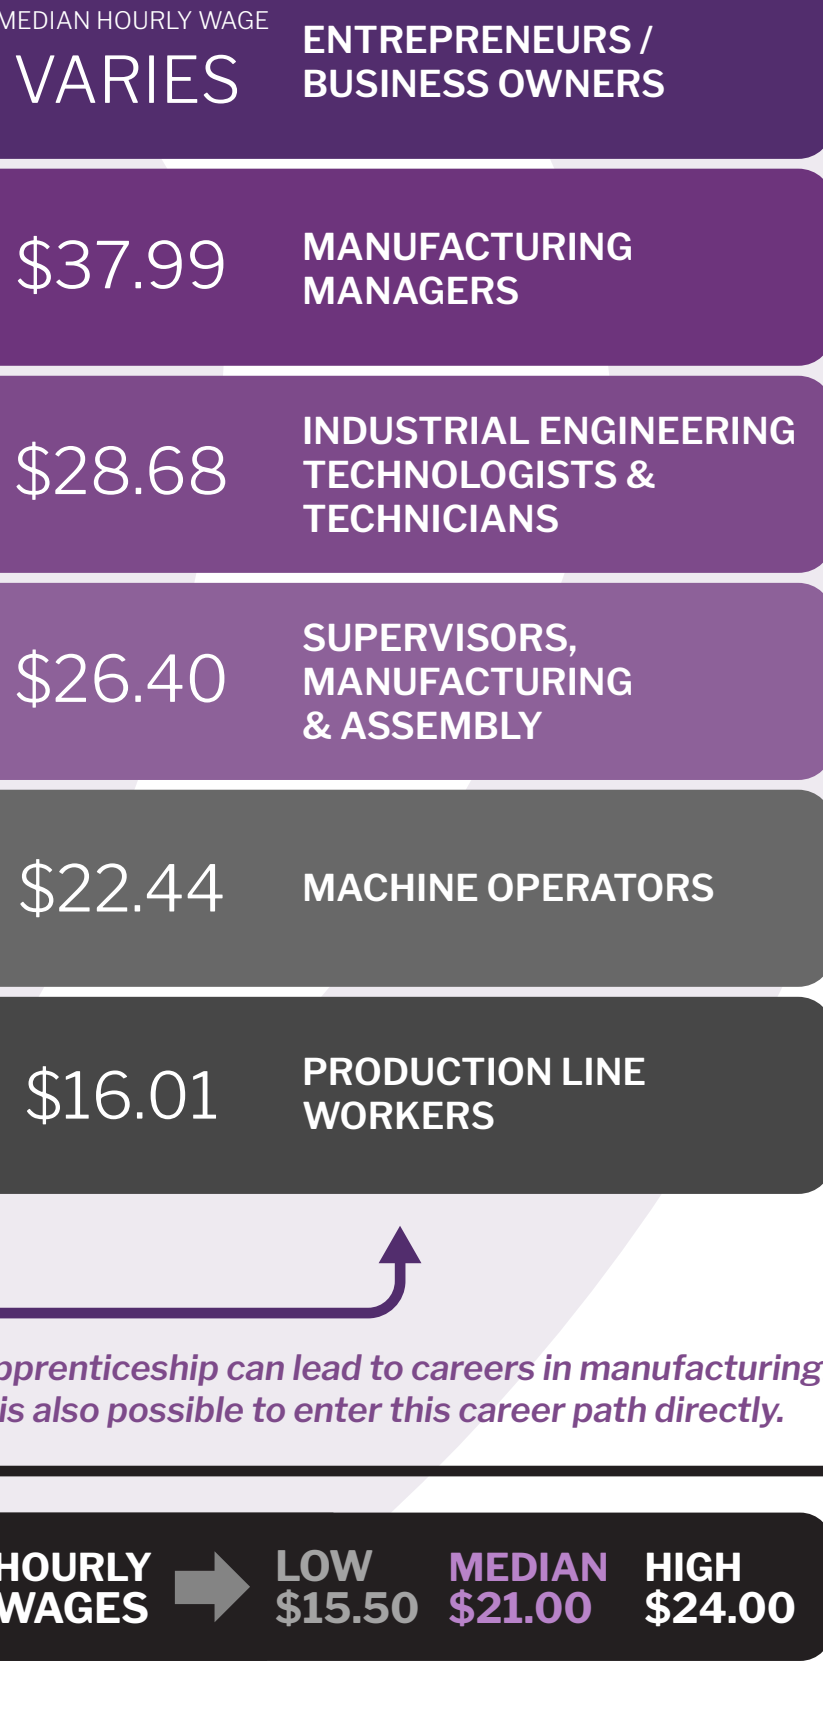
MEDIAN HOURLY WAGE
VARIES

ENTREPRENEURS / BUSINESS OWNERS

$37.99

MANUFACTURING MANAGERS

$28.68

INDUSTRIAL ENGINEERING TECHNOLOGISTS & TECHNICIANS

$26.40

SUPERVISORS, MANUFACTURING & ASSEMBLY

$22.44

MACHINE OPERATORS

$16.01

PRODUCTION LINE WORKERS

pprenticeship can lead to careers in manufacturing is also possible to enter this career path directly.

HOURLY WAGES

LOW $15.50

MEDIAN $21.00

HIGH $24.00